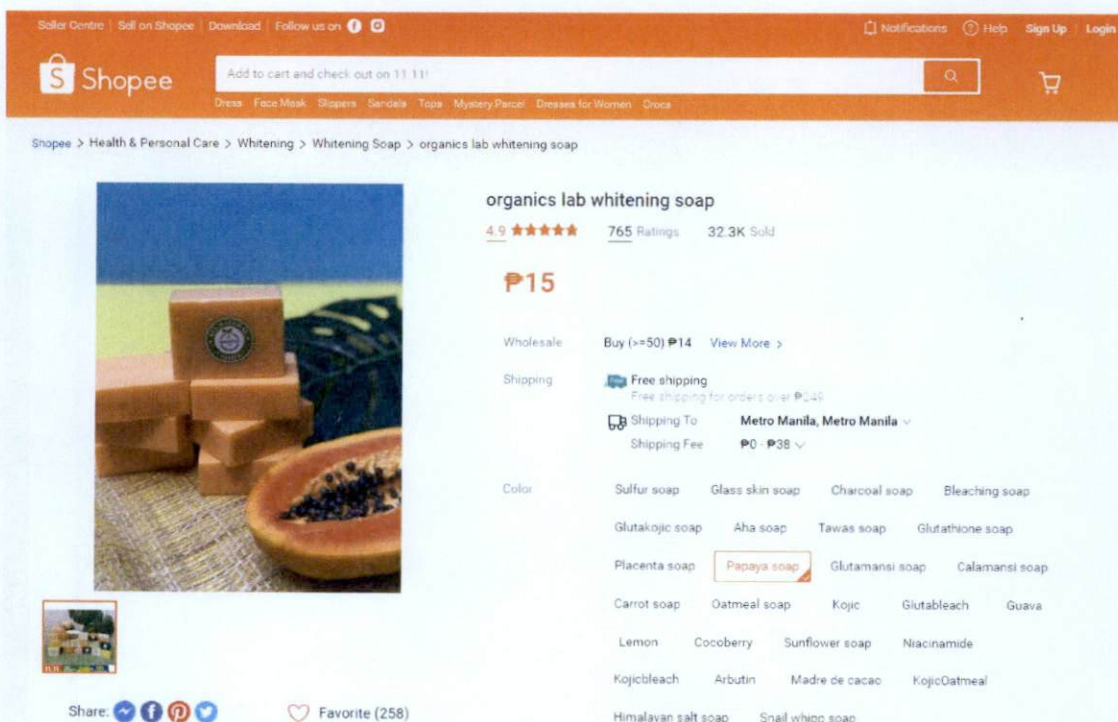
Seller Centre | Sell on Shopee | Download | Follow us on

Notifications Help Sign Up | Login

Shopee

Add to cart and check out on 11.11!

Dress Face Mask Slippers Sandals Tops Mystery Parcel Dresses for Women Crocs

Shopee > Health & Personal Care > Whitening > Whitening Soap > organics lab whitening soap

organics lab whitening soap

4.9 ★★★★★ 765 Ratings 32.3K Sold

₱15

Wholesale Buy (>=50) ₱14 View More >

Shipping Free shipping

Free shipping for orders over ₱249

Shipping To Metro Manila, Metro Manila

Shipping Fee ₱0 - ₱38

Color Sulfur soap Glass skin soap Charcoal soap Bleaching soap

Glutakojic soap Aha soap Tawas soap Glutathione soap

Placenta soap Papaya soap Glutamansi soap Calamansi soap

Carrot soap Oatmeal soap Kojic Glutableach Guava

Lemon Cocoberry Sunflower soap Niacinamide

Kojicbleach Arbutin Madre de cacao KojicOatmeal

Himalayan salt soap Snail whipp soap

Share:

Favorite (258)